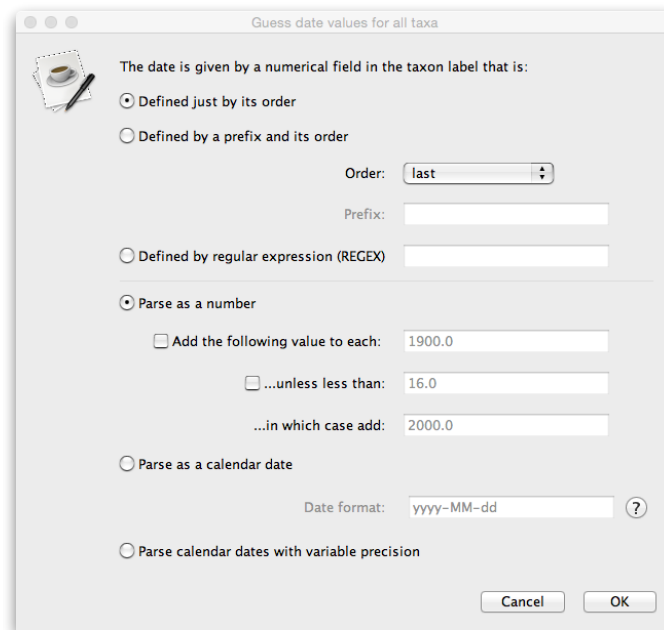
Guess date values for all taxa

The date is given by a numerical field in the taxon label that is:

Defined just by its order

Defined by a prefix and its order

Order: last

Prefix:

Defined by regular expression (REGEX)

Parse as a number

Add the following value to each: 1900.0

...unless less than: 16.0

...in which case add: 2000.0

Parse as a calendar date

Date format: yyyy-MM-dd ?

Parse calendar dates with variable precision

Cancel OK